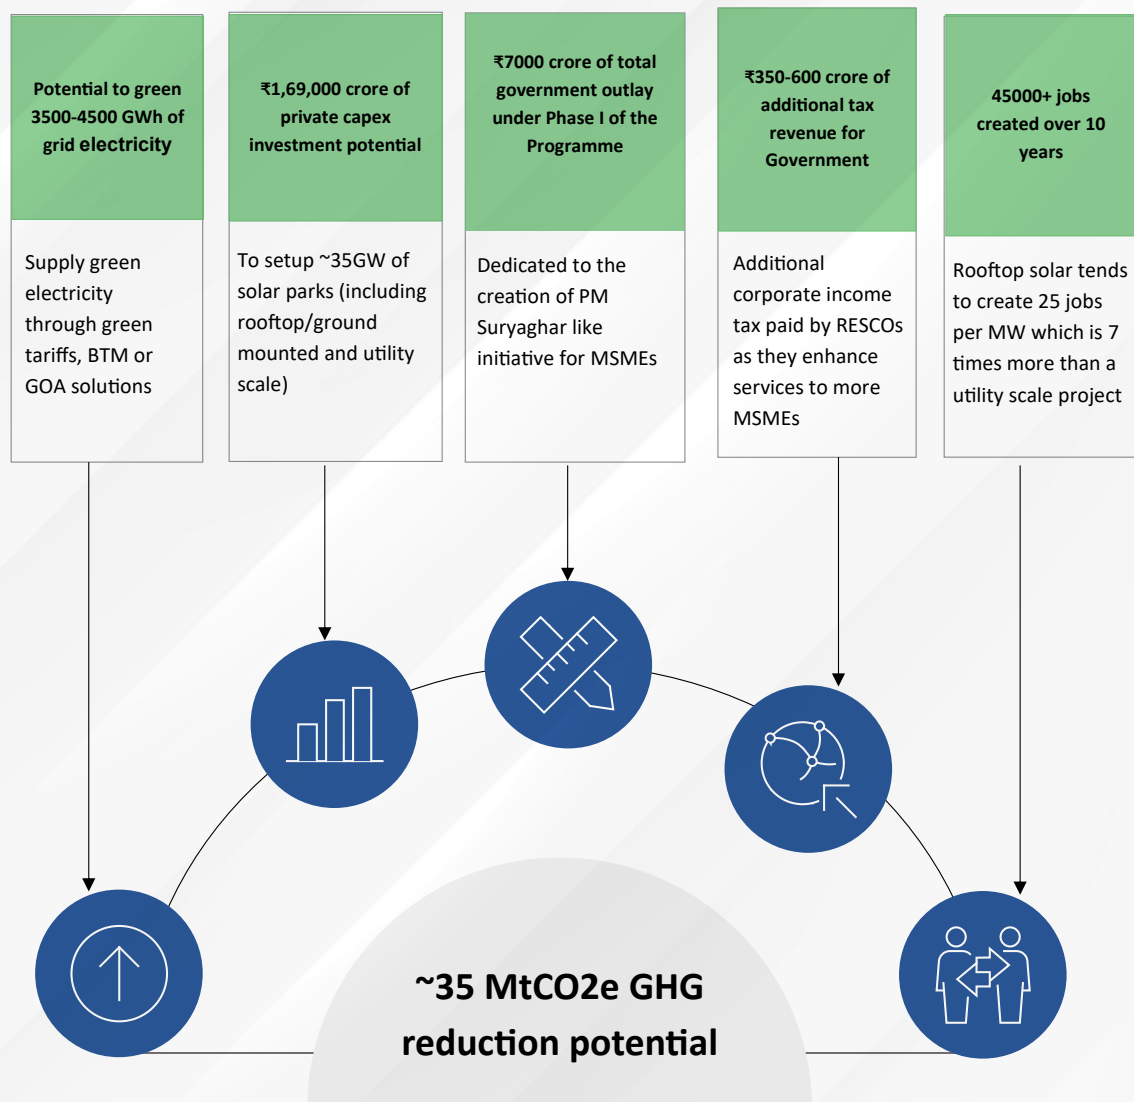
Potential to green 3500-4500 GWh of grid electricity

Supply green electricity through green tariffs, BTM or GOA solutions

₹1,69,000 crore of private capex investment potential

To setup ~35GW of solar parks (including rooftop/ground mounted and utility scale)

₹7000 crore of total government outlay under Phase I of the Programme

Dedicated to the creation of PM Suryaghar like initiative for MSMEs

₹350-600 crore of additional tax revenue for Government

Additional corporate income tax paid by RESCOs as they enhance services to more MSMEs

45000+ jobs created over 10 years

Rooftop solar tends to create 25 jobs per MW which is 7 times more than a utility scale project

~35 MtCO2e GHG reduction potential